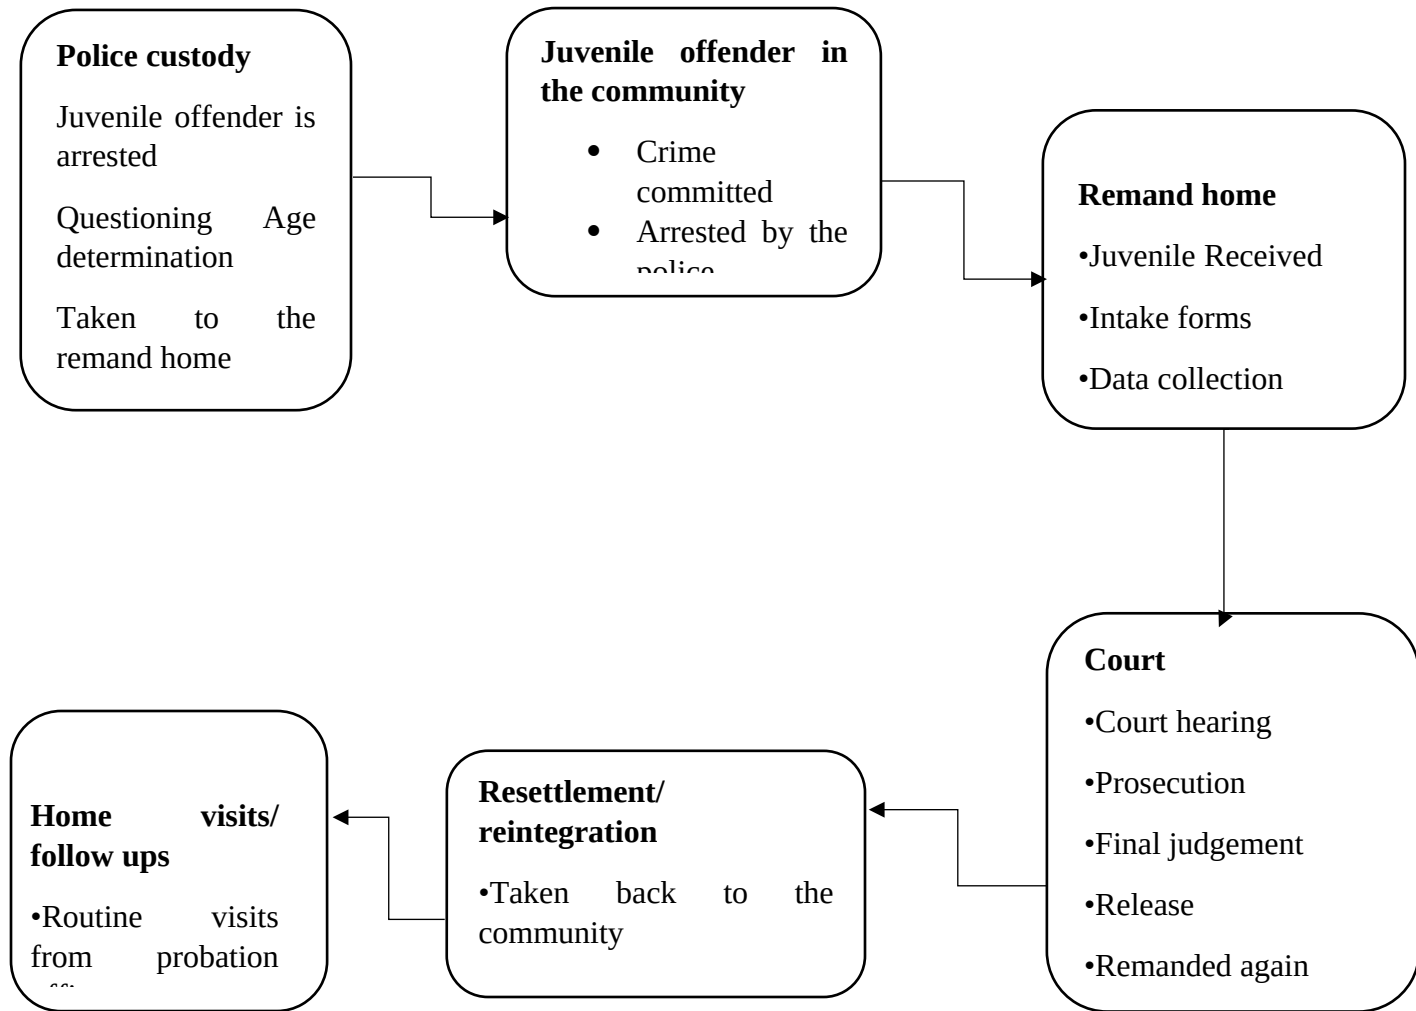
**Police custody**

Juvenile offender is arrested

Questioning Age determination

Taken to the remand home

**Juvenile offender in the community**

- Crime committed
- Arrested by the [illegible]

**Remand home**

•Juvenile Received

•Intake forms

•Data collection

**Court**

•Court hearing

•Prosecution

•Final judgement

•Release

•Remanded again

**Resettlement/ reintegration**

•Taken back to the community

**Home visits/ follow ups**

•Routine visits from probation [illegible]